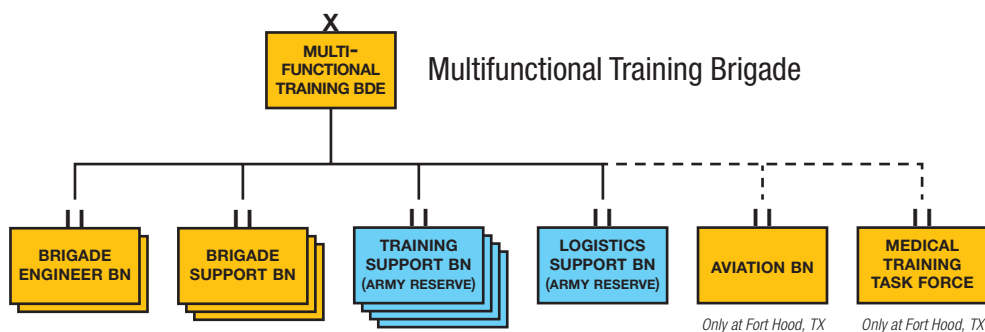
X

MULTI-FUNCTIONAL TRAINING BDE

Multifunctional Training Brigade

II

BRIGADE ENGINEER BN

II

BRIGADE SUPPORT BN

II

TRAINING SUPPORT BN (ARMY RESERVE)

II

LOGISTICS SUPPORT BN (ARMY RESERVE)

II

AVIATION BN

Only at Fort Hood, TX

II

MEDICAL TRAINING TASK FORCE

Only at Fort Hood, TX